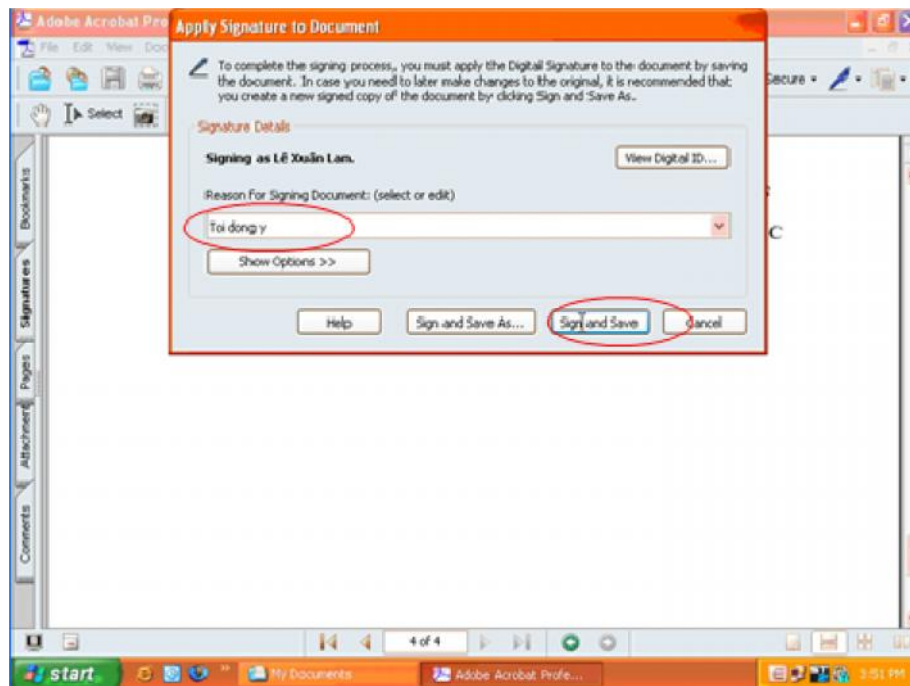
Adobe Acrobat Pro

File Edit View Doc

Select

Secure

Apply Signature to Document

To complete the signing process, you must apply the Digital Signature to the document by saving the document. In case you need to later make changes to the original, it is recommended that you create a new signed copy of the document by clicking Sign and Save As.

Signature Details

Signing as Lê Xuân Lam.

View Digital ID...

Reason For Signing Document: (select or edit)

Toi dong y

Show Options >>

Help

Sign and Save As...

Sign and Save

Cancel

Bookmarks

Signatures

Pages

Attachments

Comments

C

4 of 4

start

My Documents

Adobe Acrobat Profe...

3:51 PM